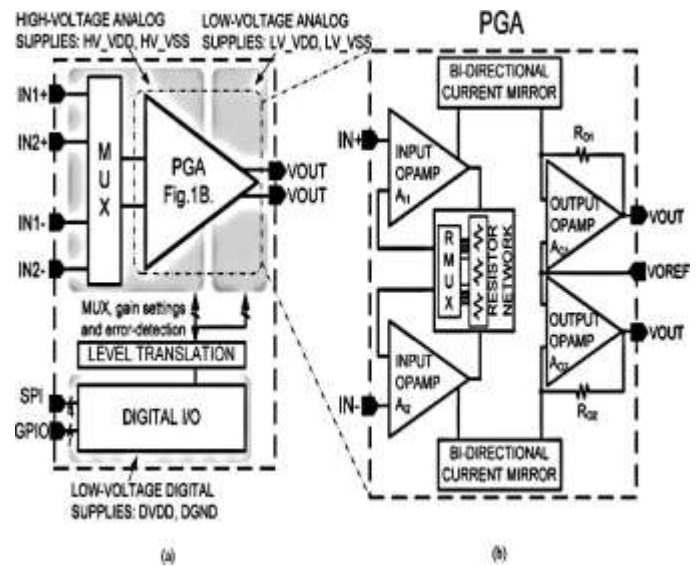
HIGH-VOLTAGE ANALOG SUPPLIES: HV_VDD, HV_VSS

LOW-VOLTAGE ANALOG SUPPLIES: LV_VDD, LV_VSS

PGA

IN1+

IN2+

IN1-

IN2-

MUX

PGA Fig.1B.

VOUT

VOUT

MUX, gain settings and error-detection

LEVEL TRANSLATION

SPI

GPIO

DIGITAL I/O

LOW-VOLTAGE DIGITAL SUPPLIES: DVDD, DGND

(a)

BI-DIRECTIONAL CURRENT MIRROR

IN+

INPUT OPAMP $A_{I1}$

$R_{O1}$

OUTPUT OPAMP $A_{O1}$

VOUT

RMUX

RESISTOR NETWORK

VOREF

OUTPUT OPAMP $A_{O2}$

VOUT

INPUT OPAMP $A_{I2}$

IN-

$R_{O2}$

BI-DIRECTIONAL CURRENT MIRROR

(b)